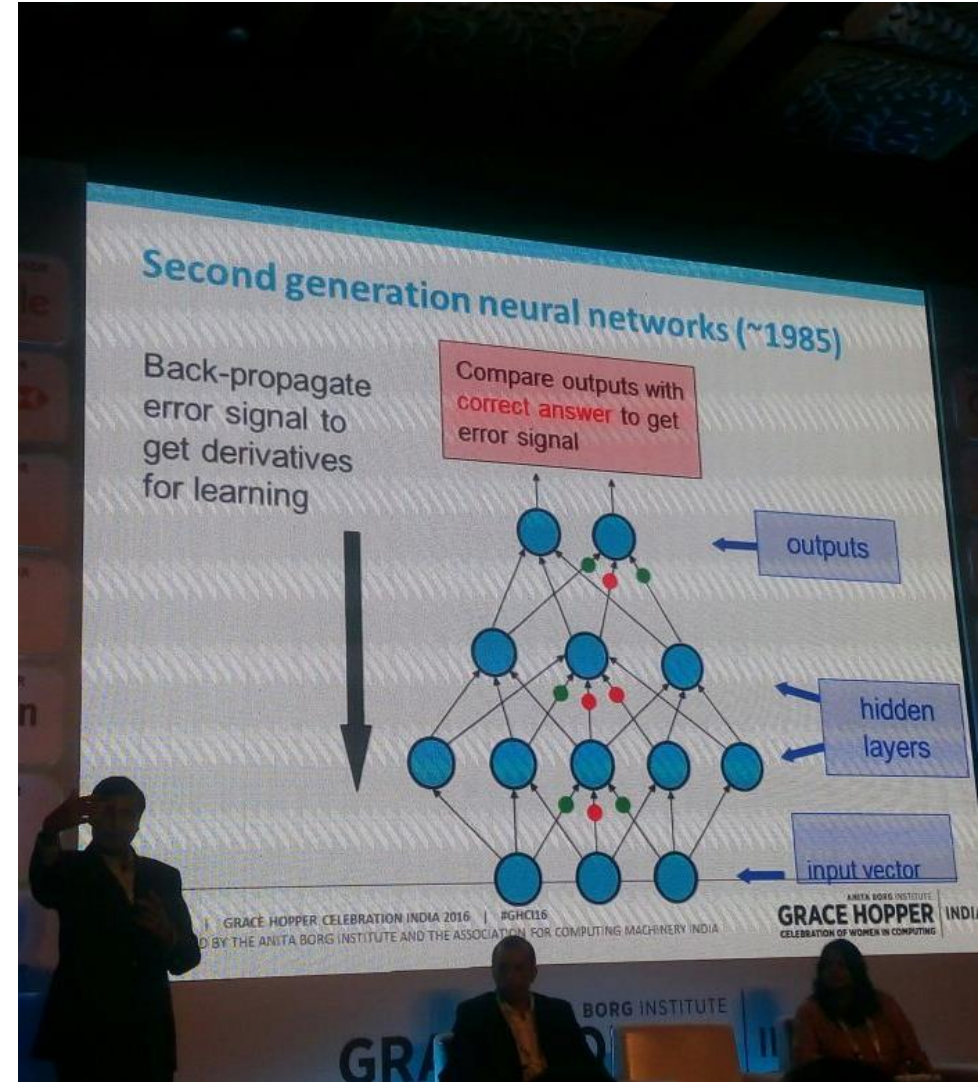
Second generation neural networks (~1985)

Back-propagate error signal to get derivatives for learning

Compare outputs with correct answer to get error signal

outputs

hidden layers

input vector

| GRACE HOPPER CELEBRATION INDIA 2016 | #GHCI16
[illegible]D BY THE ANITA BORG INSTITUTE AND THE ASSOCIATION FOR COMPUTING MACHINERY INDIA

ANITA BORG INSTITUTE
GRACE HOPPER INDIA
CELEBRATION OF WOMEN IN COMPUTING

BORG INSTITUTE
GRA